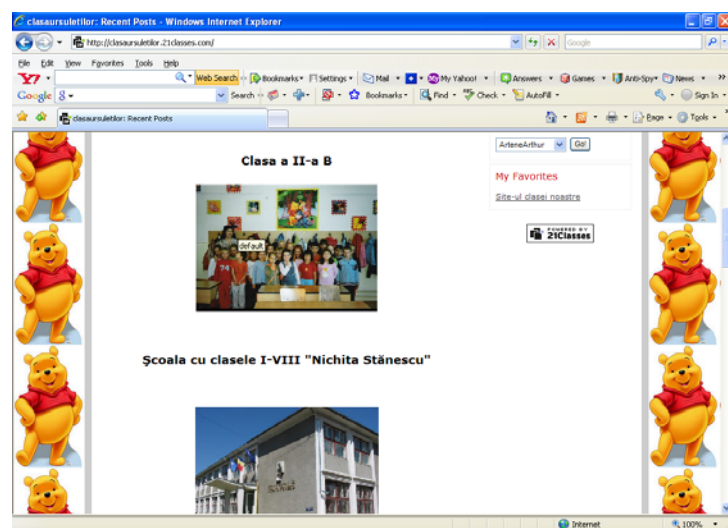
clasaursuletilor: Recent Posts - Windows Internet Explorer

http://clasaursuletilor.21classes.com/

Google

File Edit View Favorites Tools Help

Y! Web Search Bookmarks Settings Mail My Yahoo! Answers Games Anti-Spy News

Google Search Bookmarks Find Check AutoFill Sign In

clasaursuletilor: Recent Posts

Page Tools

Clasa a II-a B

default

Şcoala cu clasele I-VIII "Nichita Stănescu"

ArteneArthur Go!

My Favorites

Site-ul clasei noastre

POWERED BY 21Classes

Internet

100%